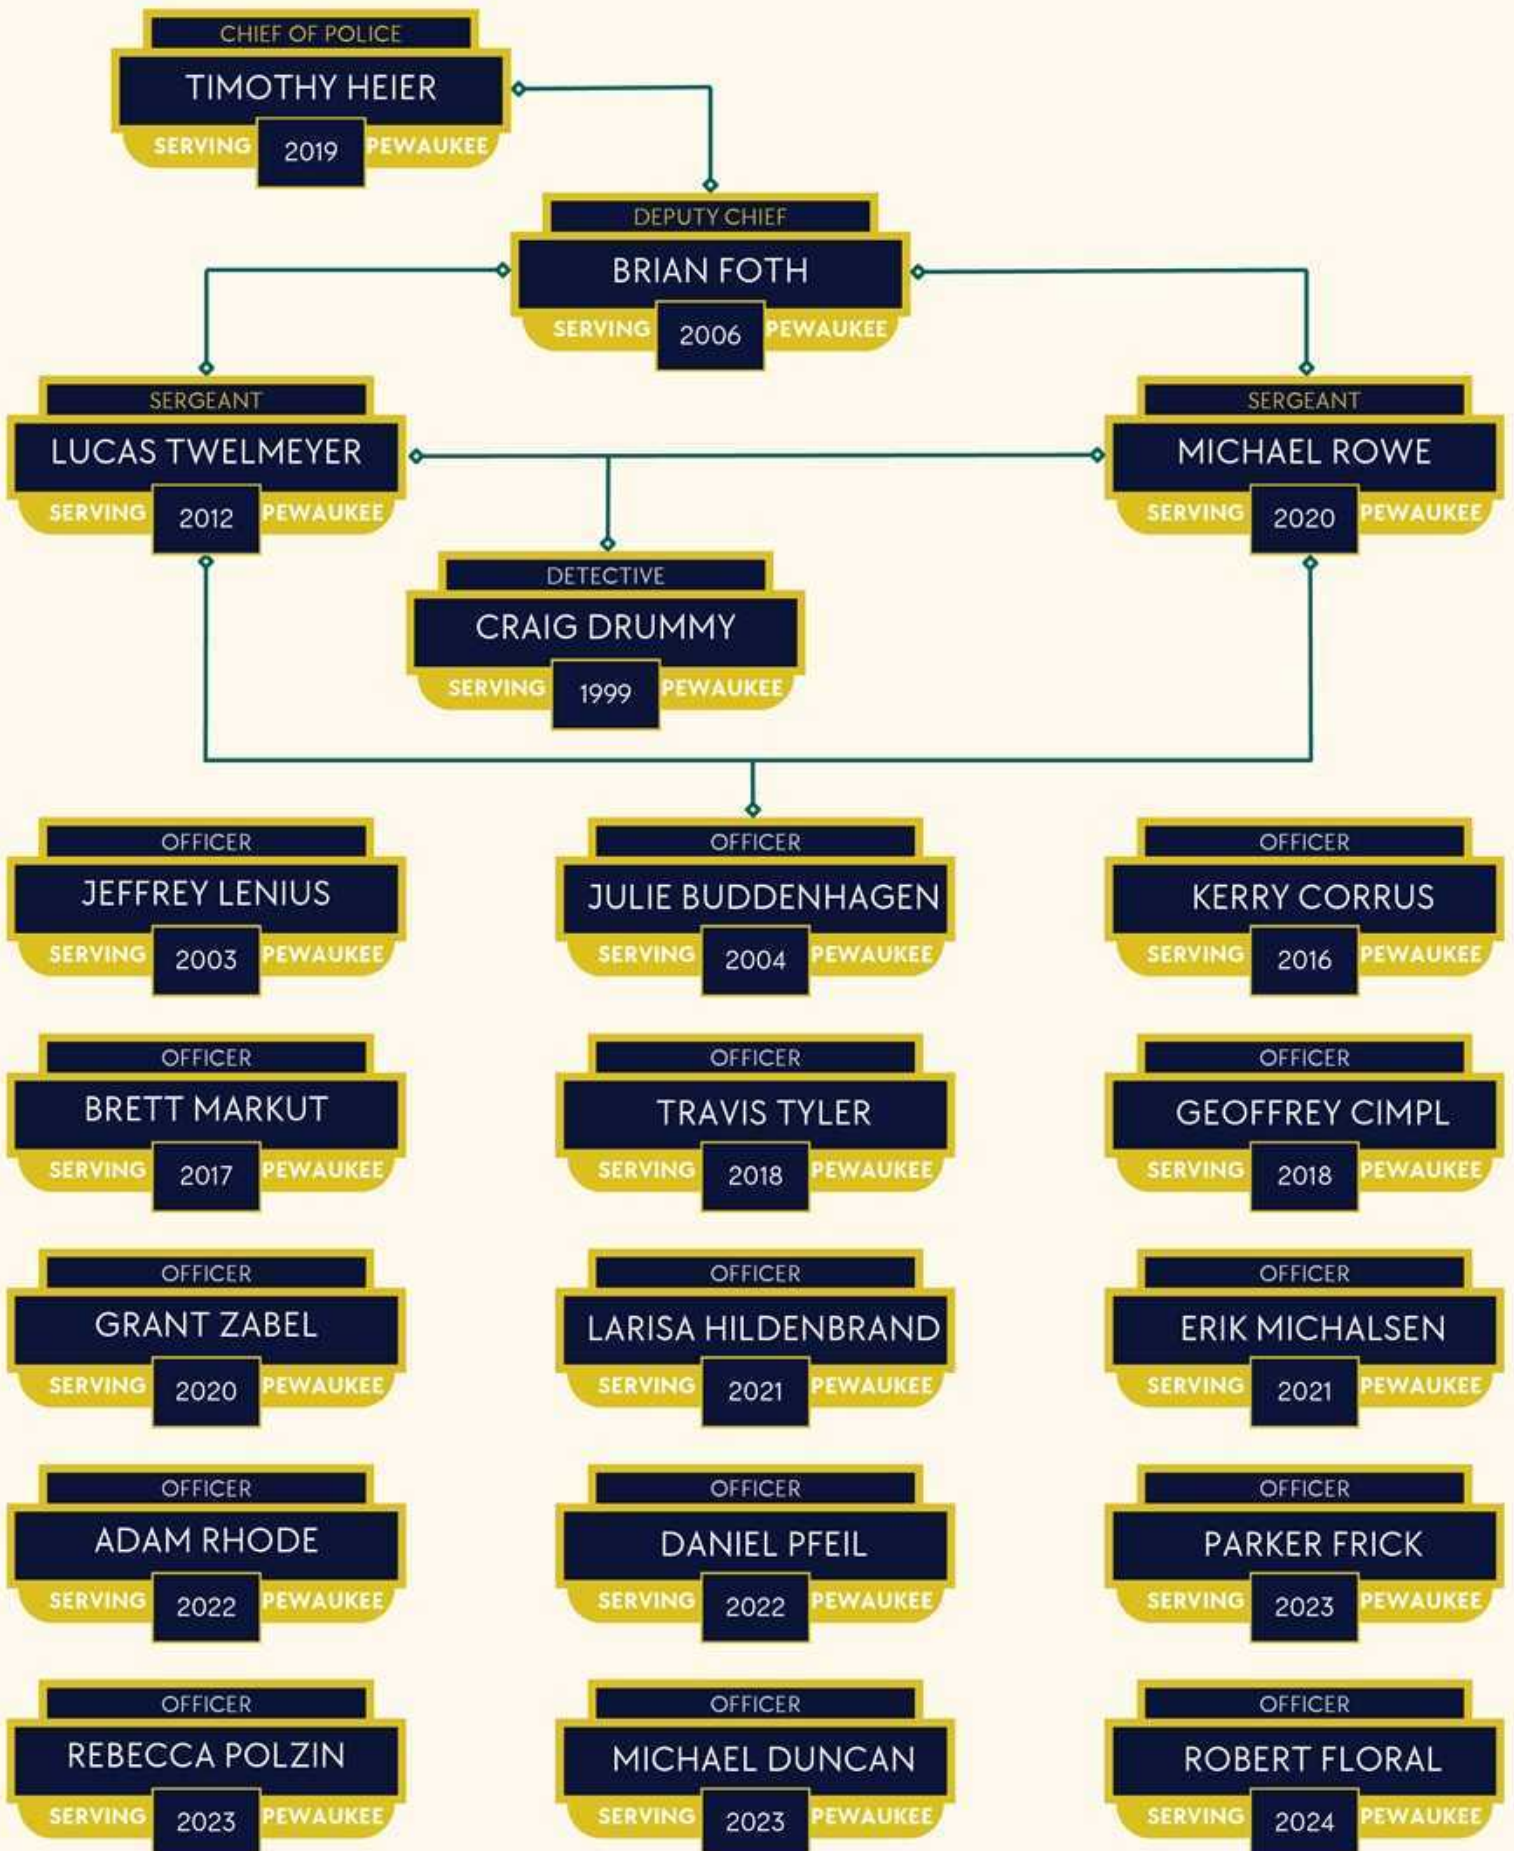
CHIEF OF POLICE
TIMOTHY HEIER
SERVING 2019 PEWAUKEE

DEPUTY CHIEF
BRIAN FOTH
SERVING 2006 PEWAUKEE

SERGEANT
LUCAS TWELMEYER
SERVING 2012 PEWAUKEE

SERGEANT
MICHAEL ROWE
SERVING 2020 PEWAUKEE

DETECTIVE
CRAIG DRUMMY
SERVING 1999 PEWAUKEE

OFFICER
JEFFREY LENIUS
SERVING 2003 PEWAUKEE

OFFICER
JULIE BUDDENHAGEN
SERVING 2004 PEWAUKEE

OFFICER
KERRY CORRUS
SERVING 2016 PEWAUKEE

OFFICER
BRETT MARKUT
SERVING 2017 PEWAUKEE

OFFICER
TRAVIS TYLER
SERVING 2018 PEWAUKEE

OFFICER
GEOFFREY CIMPL
SERVING 2018 PEWAUKEE

OFFICER
GRANT ZABEL
SERVING 2020 PEWAUKEE

OFFICER
LARISA HILDENBRAND
SERVING 2021 PEWAUKEE

OFFICER
ERIK MICHALSEN
SERVING 2021 PEWAUKEE

OFFICER
ADAM RHODE
SERVING 2022 PEWAUKEE

OFFICER
DANIEL PFEIL
SERVING 2022 PEWAUKEE

OFFICER
PARKER FRICK
SERVING 2023 PEWAUKEE

OFFICER
REBECCA POLZIN
SERVING 2023 PEWAUKEE

OFFICER
MICHAEL DUNCAN
SERVING 2023 PEWAUKEE

OFFICER
ROBERT FLORAL
SERVING 2024 PEWAUKEE